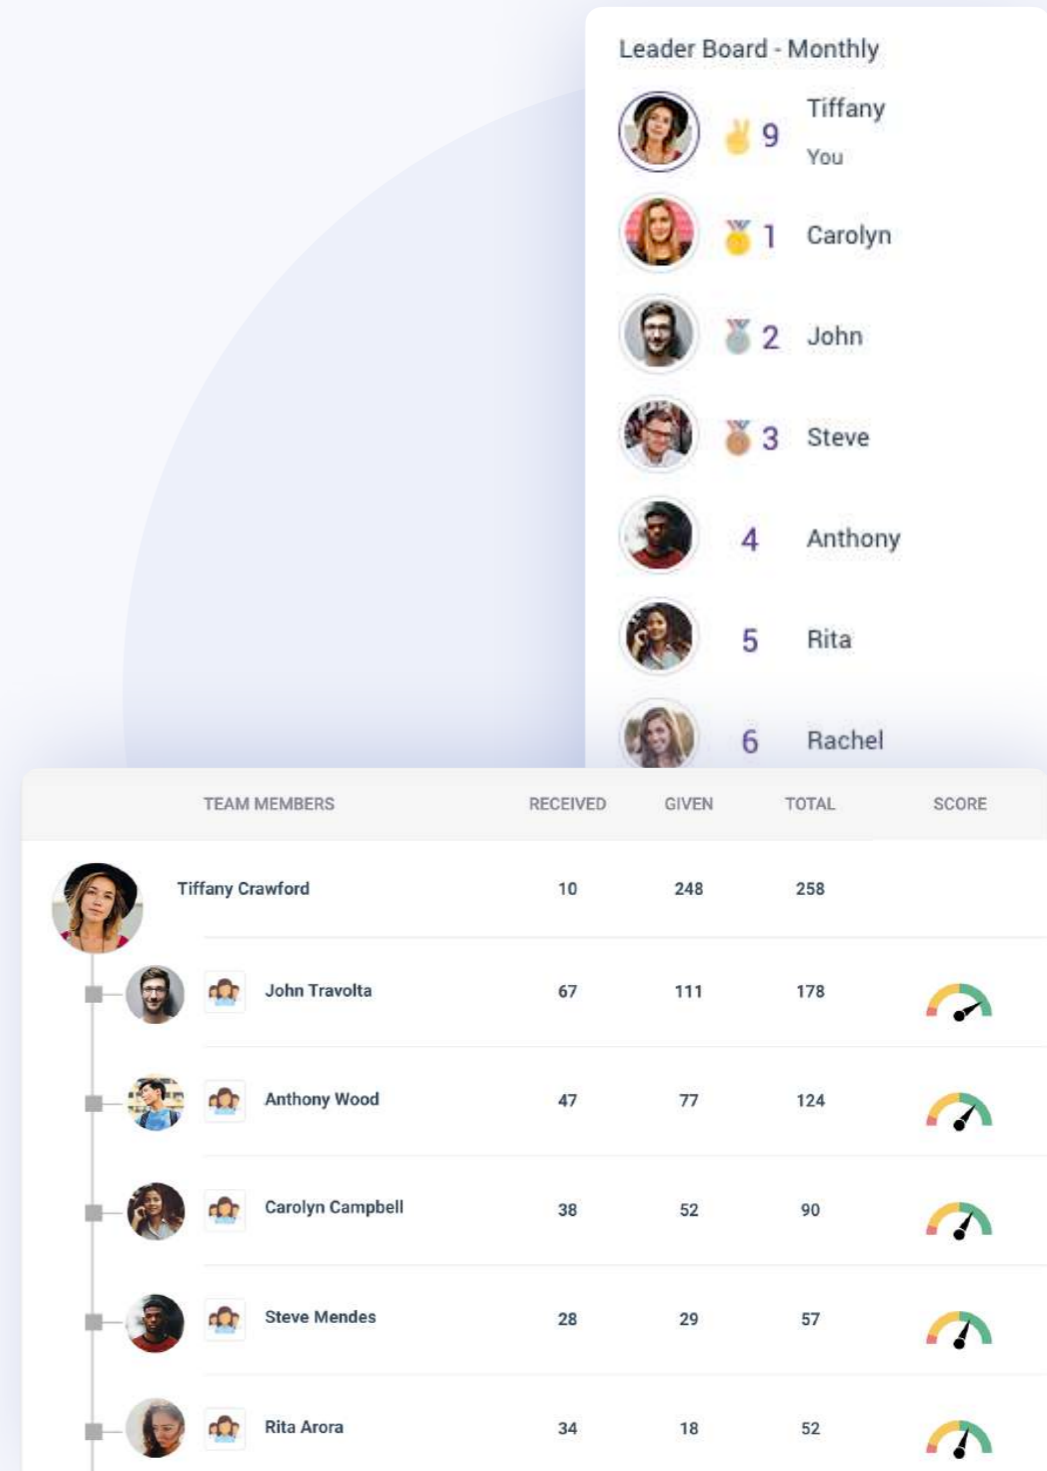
Leader Board - Monthly

9 Tiffany
You

1 Carolyn

2 John

3 Steve

4 Anthony

5 Rita

6 Rachel

| TEAM MEMBERS | RECEIVED | GIVEN | TOTAL | SCORE |
|---|---|---|---|---|
| Tiffany Crawford | 10 | 248 | 258 | |
| John Travolta | 67 | 111 | 178 | |
| Anthony Wood | 47 | 77 | 124 | |
| Carolyn Campbell | 38 | 52 | 90 | |
| Steve Mendes | 28 | 29 | 57 | |
| Rita Arora | 34 | 18 | 52 | |